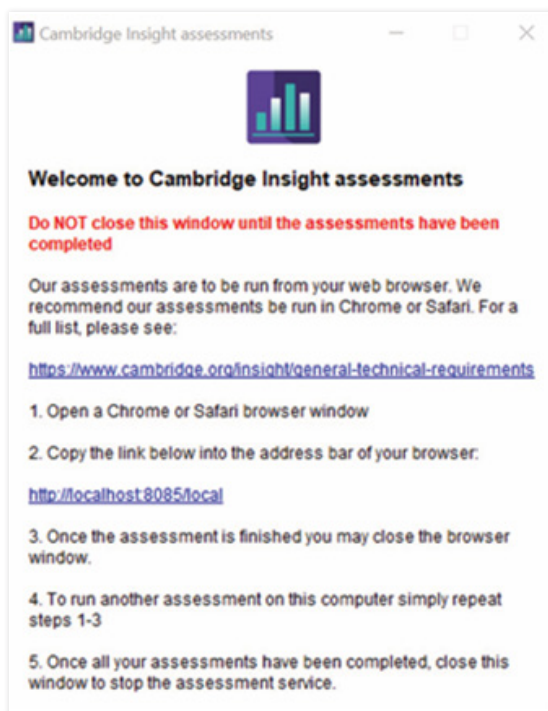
Cambridge Insight assessments

Welcome to Cambridge Insight assessments

Do NOT close this window until the assessments have been completed

Our assessments are to be run from your web browser. We recommend our assessments be run in Chrome or Safari. For a full list, please see:

https://www.cambridge.org/insight/general-technical-requirements

1. Open a Chrome or Safari browser window

2. Copy the link below into the address bar of your browser:

http://localhost:8085/local

3. Once the assessment is finished you may close the browser window.

4. To run another assessment on this computer simply repeat steps 1-3

5. Once all your assessments have been completed, close this window to stop the assessment service.